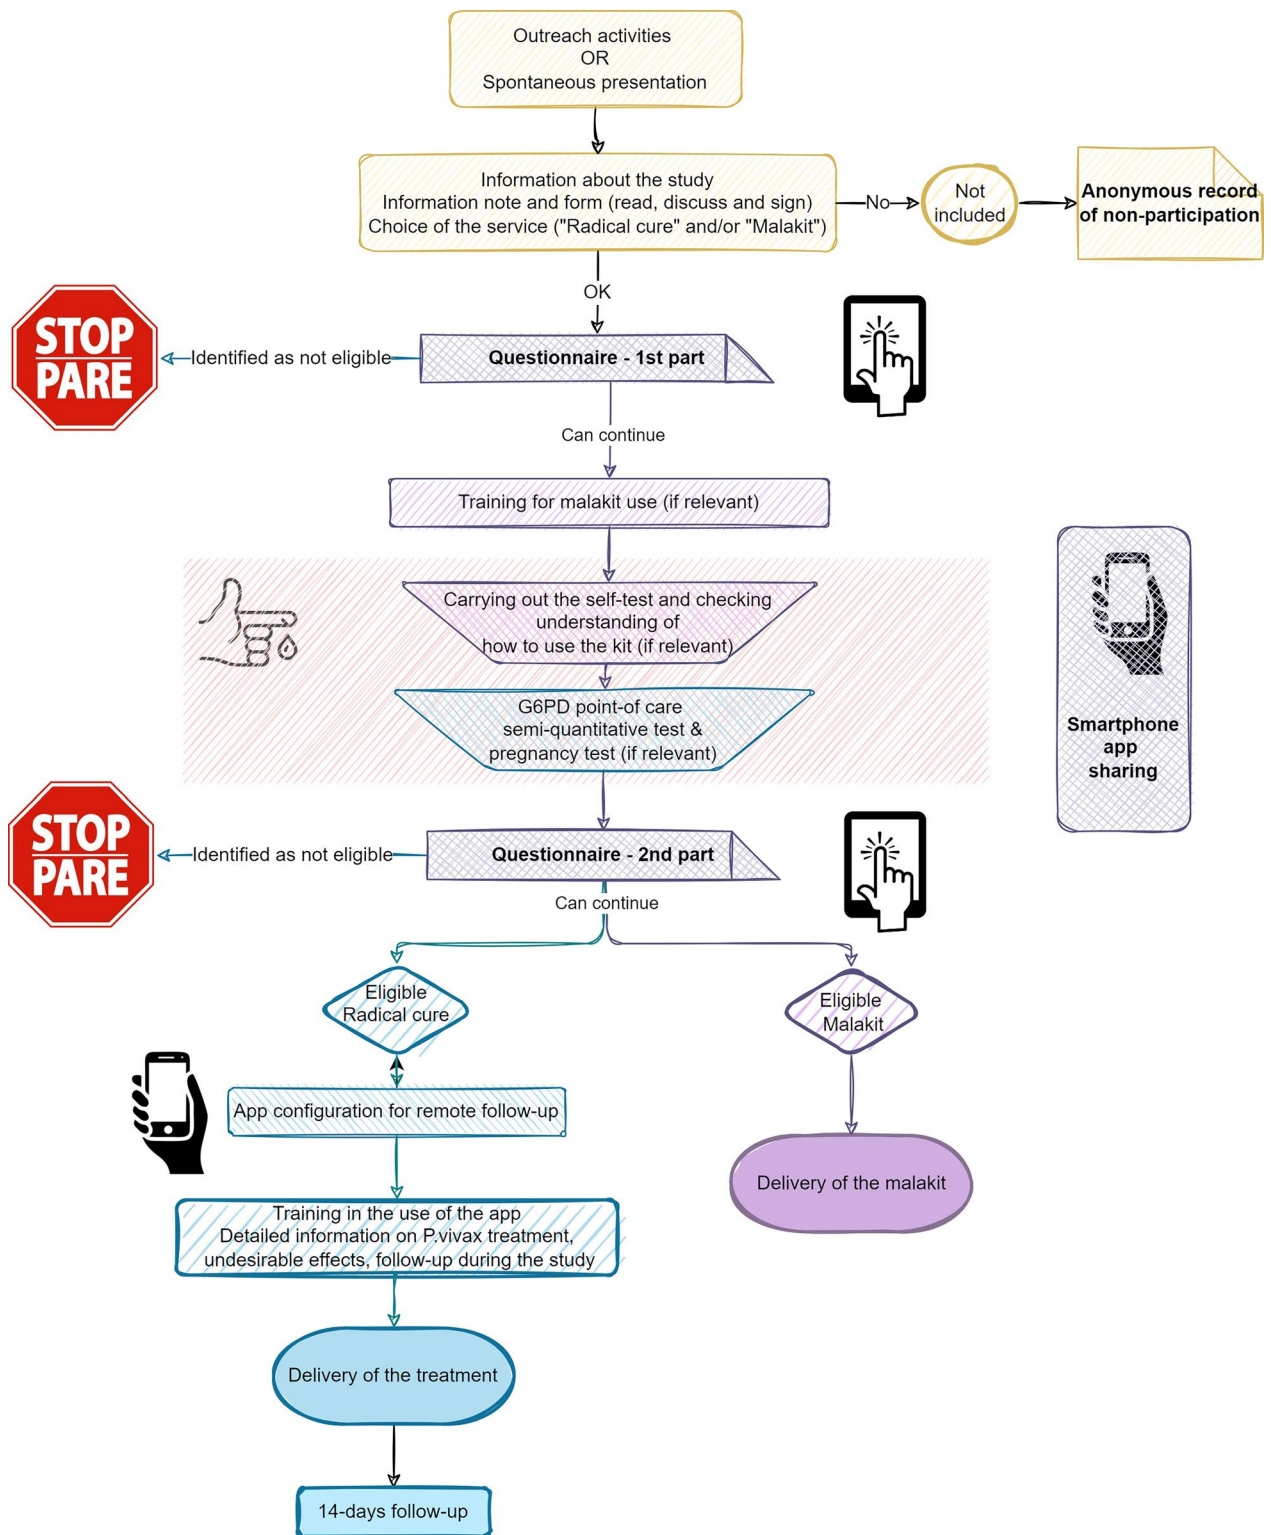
Outreach activities
OR
Spontaneous presentation

Information about the study
Information note and form (read, discuss and sign)
Choice of the service ("Radical cure" and/or "Malakit")

No

Not included

Anonymous record of non-participation

OK

STOP PARE

Identified as not eligible

Questionnaire - 1st part

Can continue

Training for malakit use (if relevant)

Carrying out the self-test and checking understanding of how to use the kit (if relevant)

G6PD point-of care semi-quantitative test & pregnancy test (if relevant)

Smartphone app sharing

STOP PARE

Identified as not eligible

Questionnaire - 2nd part

Can continue

Eligible Radical cure

Eligible Malakit

App configuration for remote follow-up

Training in the use of the app
Detailed information on P.vivax treatment, undesirable effects, follow-up during the study

Delivery of the malakit

Delivery of the treatment

14-days follow-up